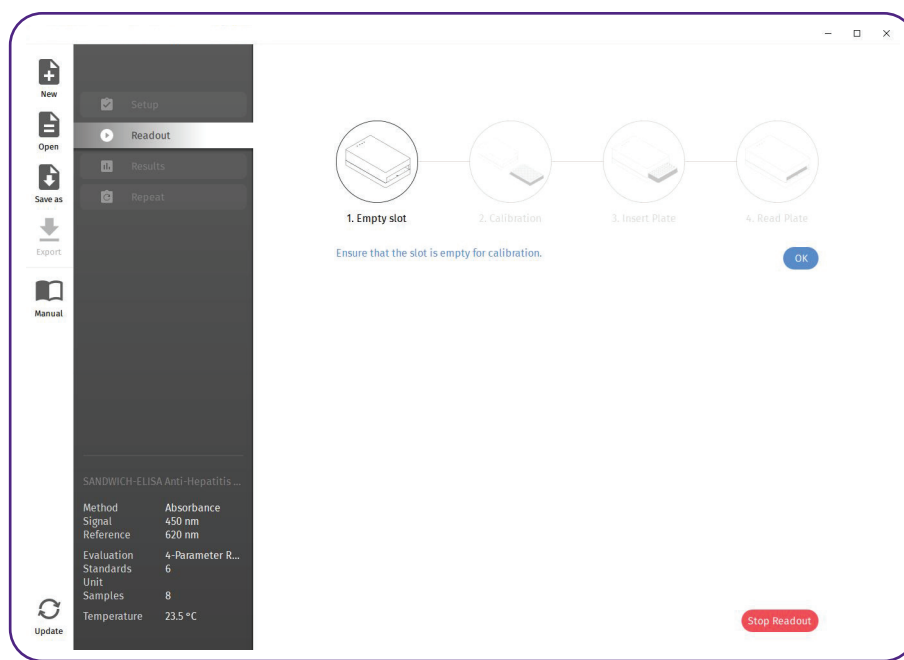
New
Open
Save as
Export
Manual

Setup
Readout
Results
Repeat

1. Empty slot
2. Calibration
3. Insert Plate
4. Read Plate

Ensure that the slot is empty for calibration.

OK

SANDWICH-ELISA Anti-Hepatitis ...

| | |
|---|---|
| Method | Absorbance |
| Signal | 450 nm |
| Reference | 620 nm |
| Evaluation | 4-Parameter R... |
| Standards | 6 |
| Unit | |
| Samples | 8 |
| Temperature | 23.5 °C |

Update

Stop Readout